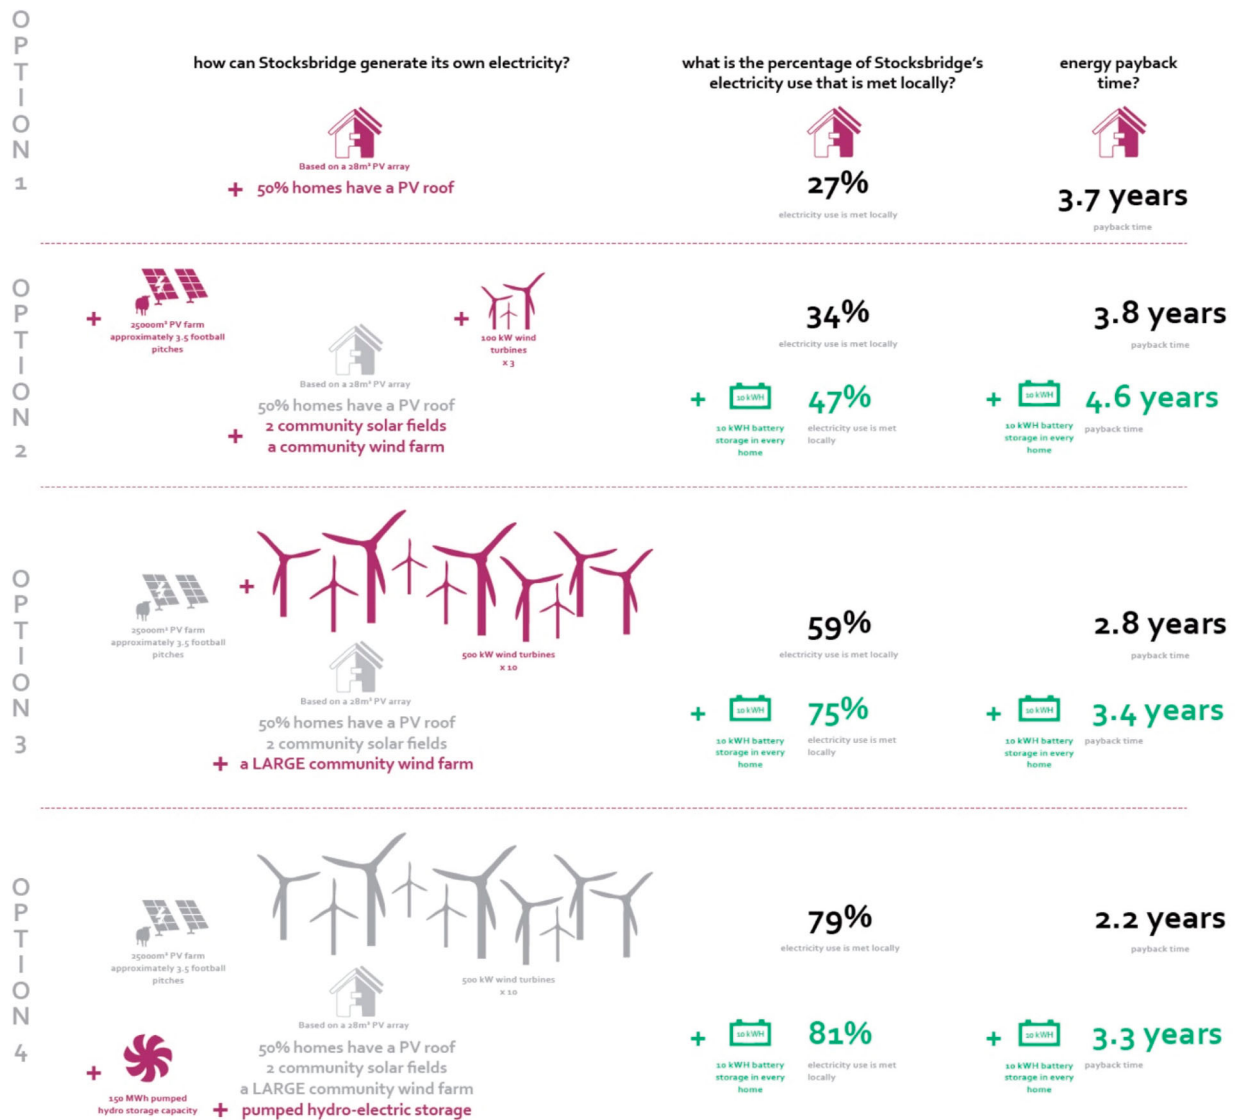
OPTION 1

how can Stocksbridge generate its own electricity?

what is the percentage of Stocksbridge's electricity use that is met locally?

energy payback time?

Based on a 28m² PV array

+ 50% homes have a PV roof

27%
electricity use is met locally

3.7 years
payback time

OPTION 2

+ 25000m² PV farm approximately 3.5 football pitches

+ 100 kW wind turbines x 3

Based on a 28m² PV array

50% homes have a PV roof
2 community solar fields
+ a community wind farm

34%
electricity use is met locally

3.8 years
payback time

+ 10 kWH 10 kWH battery storage in every home
47%
electricity use is met locally

+ 10 kWH 10 kWH battery storage in every home
4.6 years
payback time

OPTION 3

25000m² PV farm approximately 3.5 football pitches

+ 500 kW wind turbines x 10

Based on a 28m² PV array

50% homes have a PV roof
2 community solar fields
+ a LARGE community wind farm

59%
electricity use is met locally

2.8 years
payback time

+ 10 kWH 10 kWH battery storage in every home
75%
electricity use is met locally

+ 10 kWH 10 kWH battery storage in every home
3.4 years
payback time

OPTION 4

25000m² PV farm approximately 3.5 football pitches

500 kW wind turbines x 10

Based on a 28m² PV array

+ 150 MWh pumped hydro storage capacity

50% homes have a PV roof
2 community solar fields
a LARGE community wind farm
+ pumped hydro-electric storage

79%
electricity use is met locally

2.2 years
payback time

+ 10 kWH 10 kWH battery storage in every home
81%
electricity use is met locally

+ 10 kWH 10 kWH battery storage in every home
3.3 years
payback time